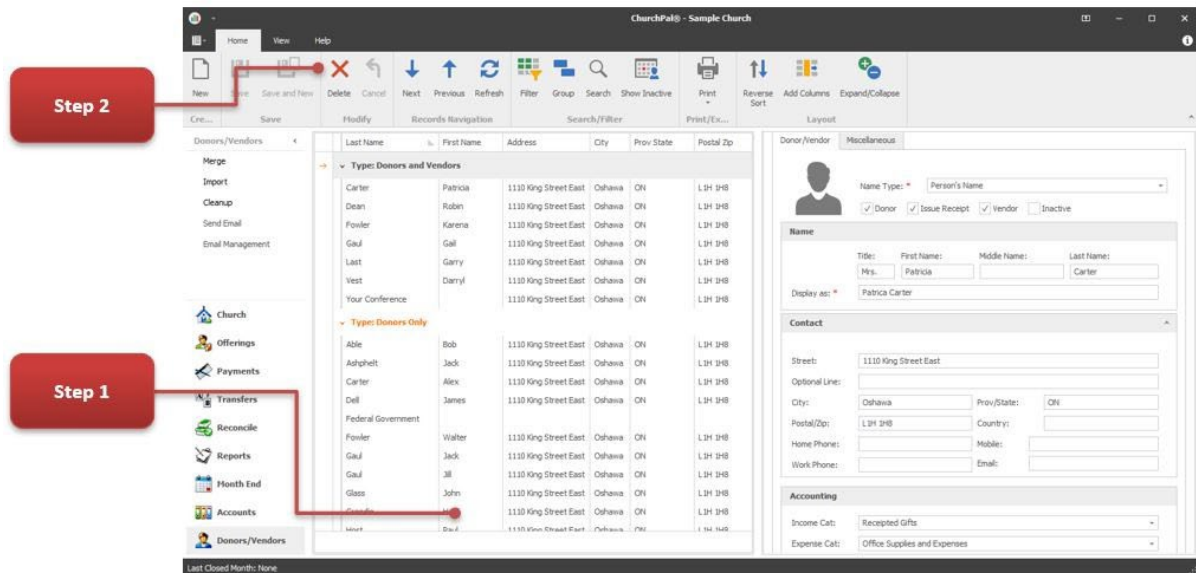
ChurchPal® - Sample Church

Home View Help

New Save Save and New Delete Cancel Next Previous Refresh Filter Group Search Show Inactive Print Reverse Sort Add Columns Expand/Collapse

Cre... Save Modify Records Navigation Search/Filter Print/Ex... Layout

Step 2

Step 1

Donors/Vendors

Merge
Import
Cleanup
Send Email
Email Management

Church
Offerings
Payments
Transfers
Reconcile
Reports
Month End
Accounts
Donors/Vendors

| Last Name | First Name | Address | City | Prov State | Postal Zip |
|---|---|---|---|---|---|
| Type: Donors and Vendors | | | | | |
| Carter | Patricia | 1110 King Street East | Oshawa | ON | L1H 1H8 |
| Dean | Robin | 1110 King Street East | Oshawa | ON | L1H 1H8 |
| Fowler | Karena | 1110 King Street East | Oshawa | ON | L1H 1H8 |
| Gaul | Gail | 1110 King Street East | Oshawa | ON | L1H 1H8 |
| Last | Garry | 1110 King Street East | Oshawa | ON | L1H 1H8 |
| Vest | Darryl | 1110 King Street East | Oshawa | ON | L1H 1H8 |
| Your Conference | | 1110 King Street East | Oshawa | ON | L1H 1H8 |
| Type: Donors Only | | | | | |
| Able | Bob | 1110 King Street East | Oshawa | ON | L1H 1H8 |
| Ashphelt | Jack | 1110 King Street East | Oshawa | ON | L1H 1H8 |
| Carter | Alex | 1110 King Street East | Oshawa | ON | L1H 1H8 |
| Dell | James | 1110 King Street East | Oshawa | ON | L1H 1H8 |
| Federal Government | | | | | |
| Fowler | Walter | 1110 King Street East | Oshawa | ON | L1H 1H8 |
| Gaul | Jack | 1110 King Street East | Oshawa | ON | L1H 1H8 |
| Gaul | Jill | 1110 King Street East | Oshawa | ON | L1H 1H8 |
| Glass | John | 1110 King Street East | Oshawa | ON | L1H 1H8 |
| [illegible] | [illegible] | 1110 King Street East | Oshawa | ON | L1H 1H8 |
| Host | Paul | 1110 King Street East | Oshawa | ON | L1H 1H8 |

Donor/Vendor Miscellaneous

Name Type: * Person's Name
Donor Issue Receipt Vendor Inactive

Name
Title: Mrs. First Name: Patricia Middle Name: Last Name: Carter
Display as: * Patrica Carter

Contact
Street: 1110 King Street East
Optional Line:
City: Oshawa Prov/State: ON
Postal/Zip: L1H 1H8 Country:
Home Phone: Mobile:
Work Phone: Email:

Accounting
Income Cat: Receipted Gifts
Expense Cat: Office Supplies and Expenses

Last Closed Month: None